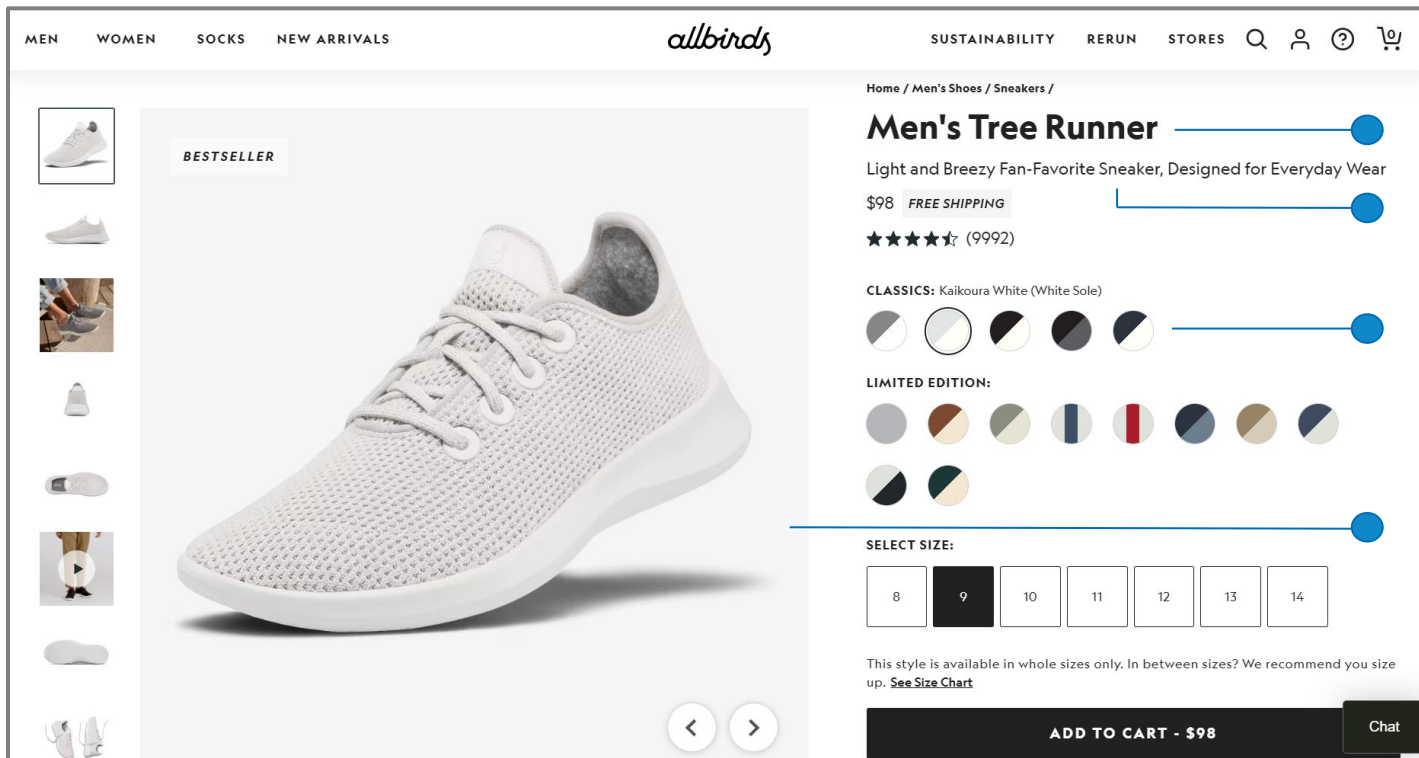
MEN WOMEN SOCKS NEW ARRIVALS

allbirds

SUSTAINABILITY RERUN STORES

0

BESTSELLER

Home / Men's Shoes / Sneakers /

Men's Tree Runner

Light and Breezy Fan-Favorite Sneaker, Designed for Everyday Wear

$98 FREE SHIPPING

(9992)

CLASSICS: Kaikoura White (White Sole)

LIMITED EDITION:

SELECT SIZE:

| 8 | 9 | 10 | 11 | 12 | 13 | 14 |
|---|---|---|---|---|---|---|

This style is available in whole sizes only. In between sizes? We recommend you size up. See Size Chart

ADD TO CART - $98

Chat